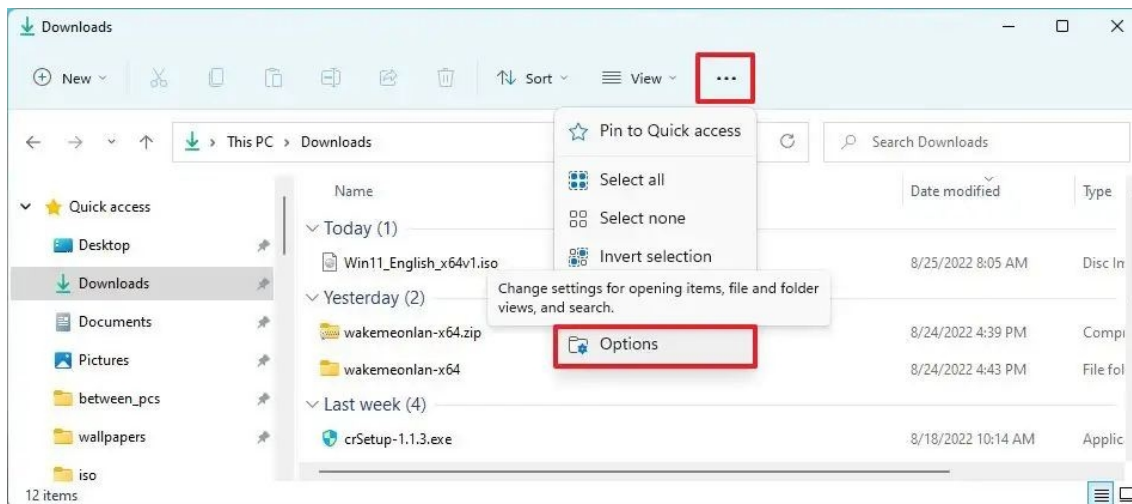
Downloads

New Sort View ...

This PC > Downloads

Search Downloads

Pin to Quick access

Select all

Select none

Invert selection

Change settings for opening items, file and folder views, and search.

Options

Quick access

Desktop

Downloads

Documents

Pictures

between_pcs

wallpapers

iso

12 items

Name

Date modified

Type

Today (1)

Win11_English_x64v1.iso

8/25/2022 8:05 AM

Disc In

Yesterday (2)

wakemeonlan-x64.zip

8/24/2022 4:39 PM

Compr

wakemeonlan-x64

8/24/2022 4:43 PM

File fol

Last week (4)

crSetup-1.1.3.exe

8/18/2022 10:14 AM

Applic